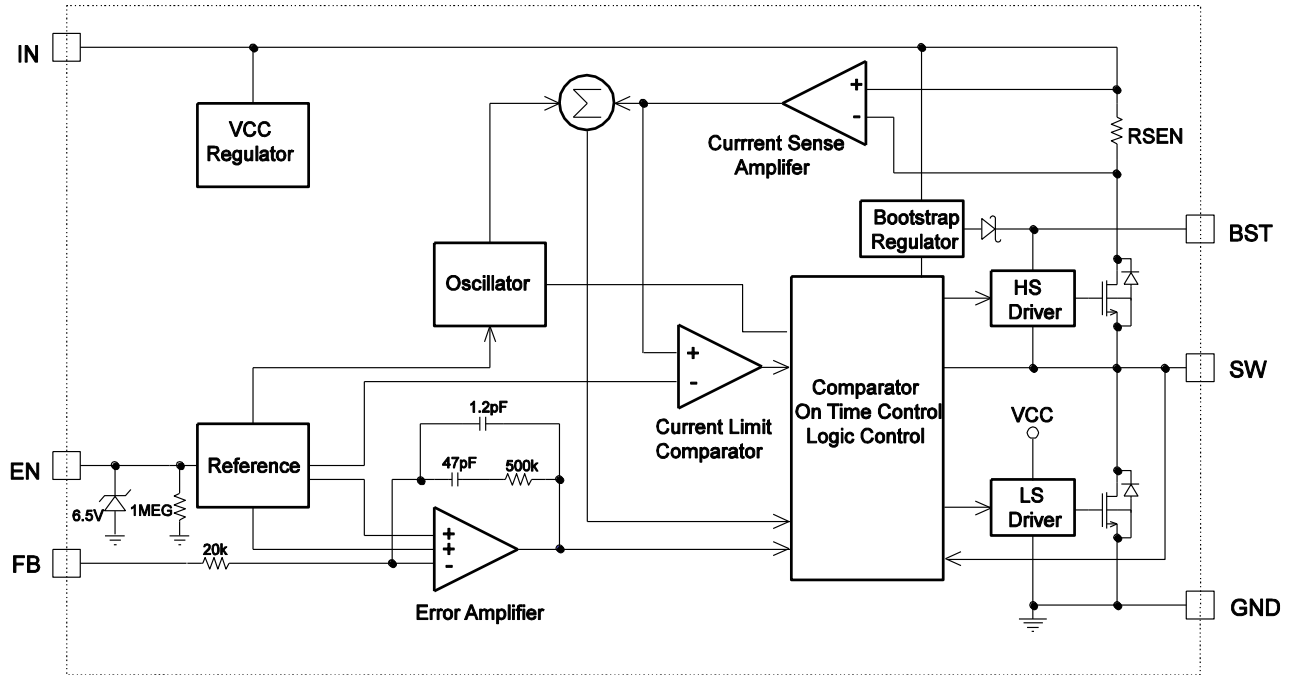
IN

VCC Regulator

$\sum$

+

-

Currrent Sense Amplifer

RSEN

Bootstrap Regulator

BST

Oscillator

HS Driver

+

-

SW

Comparator On Time Control Logic Control

1.2pF

Current Limit Comparator

VCC

EN

Reference

47pF

500k

6.5V

1MEG

LS Driver

+

+

-

FB

20k

Error Amplifier

GND